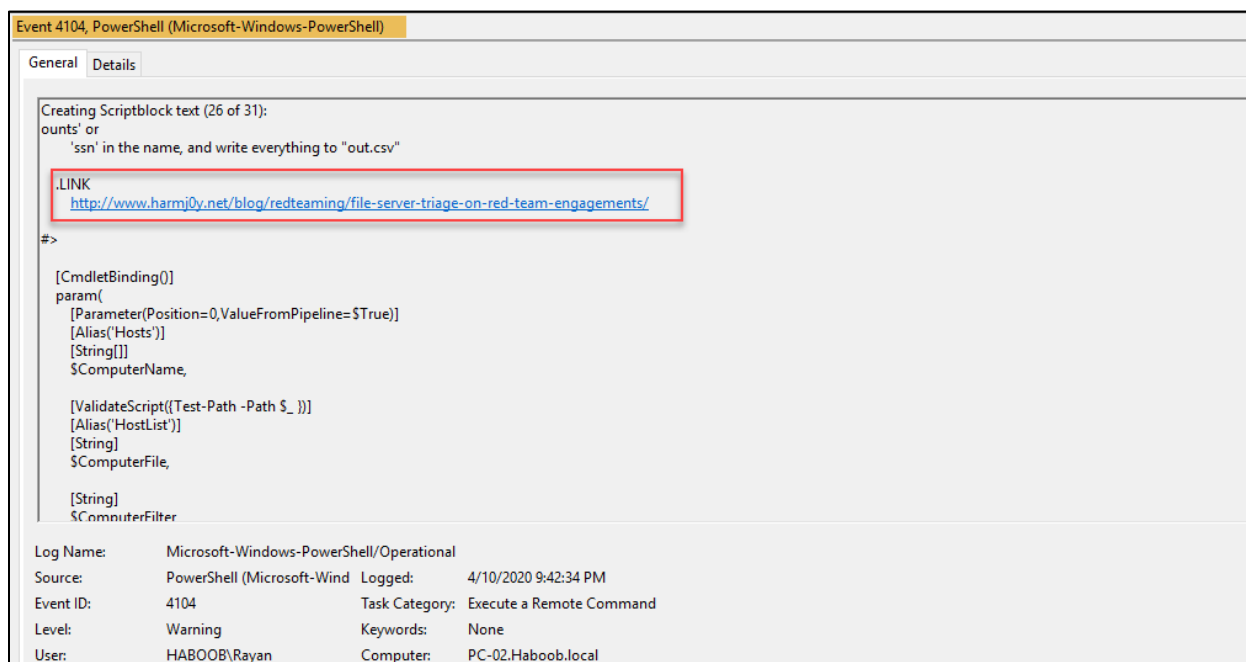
Event 4104, PowerShell (Microsoft-Windows-PowerShell)

General Details

Creating Scriptblock text (26 of 31):
ounts' or
'ssn' in the name, and write everything to "out.csv"

.LINK
http://www.harmj0y.net/blog/redteaming/file-server-triage-on-red-team-engagements/

#>

[CmdletBinding()]
param(
[Parameter(Position=0,ValueFromPipeline=$True)]
[Alias('Hosts')]
[String[]]
$ComputerName,

[ValidateScript({Test-Path -Path $_ })]
[Alias('HostList')]
[String]
$ComputerFile,

[String]
$ComputerFilter

| Log Name: | Microsoft-Windows-PowerShell/Operational | | |
|---|---|---|---|
| Source: | PowerShell (Microsoft-Wind | Logged: | 4/10/2020 9:42:34 PM |
| Event ID: | 4104 | Task Category: | Execute a Remote Command |
| Level: | Warning | Keywords: | None |
| User: | HABOOB\Rayan | Computer: | PC-02.Haboob.local |